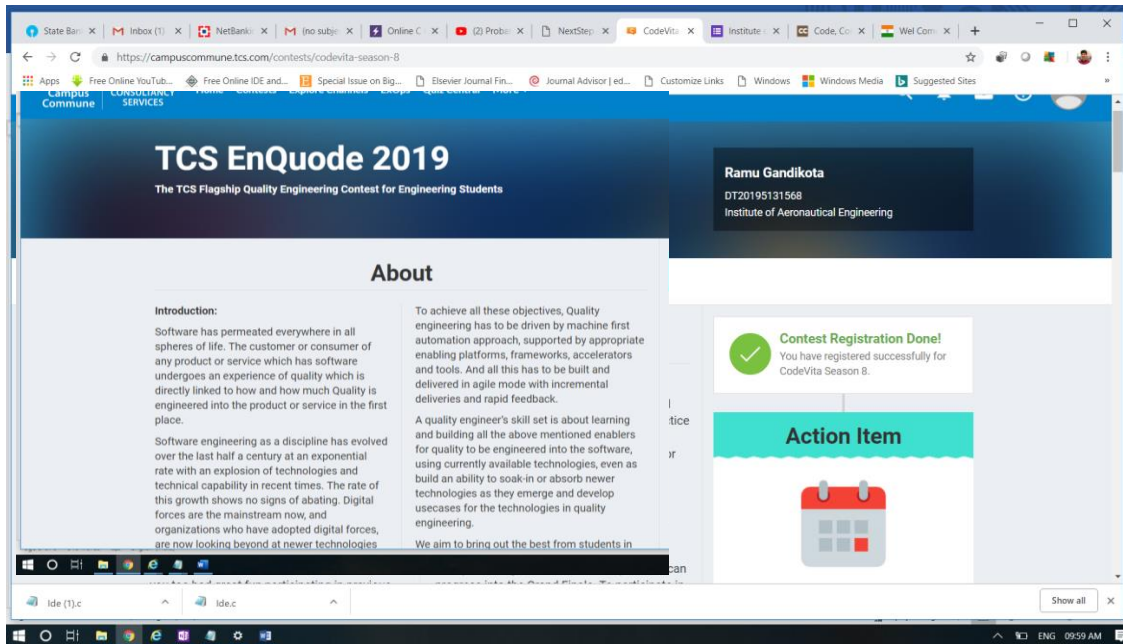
State Bank | Inbox (1) | NetBanki | (no subje | Online C | (2) Proba | NextStep | CodeVita | Institute | Code, Co | Wel Come | +

https://campuscommune.tcs.com/contests/codevita-season-8

Apps | Free Online YouTub... | Free Online IDE and... | Special Issue on Big... | Elsevier Journal Fin... | Journal Advisor | ed... | Customize Links | Windows | Windows Media | Suggested Sites

Campus Commune | CONSULTANCY SERVICES | Home | Contests | Explore channels | Exops | Quiz Central | More

TCS EnQuode 2019

The TCS Flagship Quality Engineering Contest for Engineering Students

Ramu Gandikota
DT20195131568
Institute of Aeronautical Engineering

About

Introduction:

Software has permeated everywhere in all spheres of life. The customer or consumer of any product or service which has software undergoes an experience of quality which is directly linked to how and how much Quality is engineered into the product or service in the first place.

Software engineering as a discipline has evolved over the last half a century at an exponential rate with an explosion of technologies and technical capability in recent times. The rate of this growth shows no signs of abating. Digital forces are the mainstream now, and organizations who have adopted digital forces, are now looking beyond at newer technologies

To achieve all these objectives, Quality engineering has to be driven by machine first automation approach, supported by appropriate enabling platforms, frameworks, accelerators and tools. And all this has to be built and delivered in agile mode with incremental deliveries and rapid feedback.

A quality engineer's skill set is about learning and building all the above mentioned enablers for quality to be engineered into the software, using currently available technologies, even as build an ability to soak-in or absorb newer technologies as they emerge and develop usecases for the technologies in quality engineering.

We aim to bring out the best from students in

Contest Registration Done!
You have registered successfully for CodeVita Season 8.

Action Item

tice
or
can

Ide (1).c | Ide.c | Show all

ENG 09:59 AM